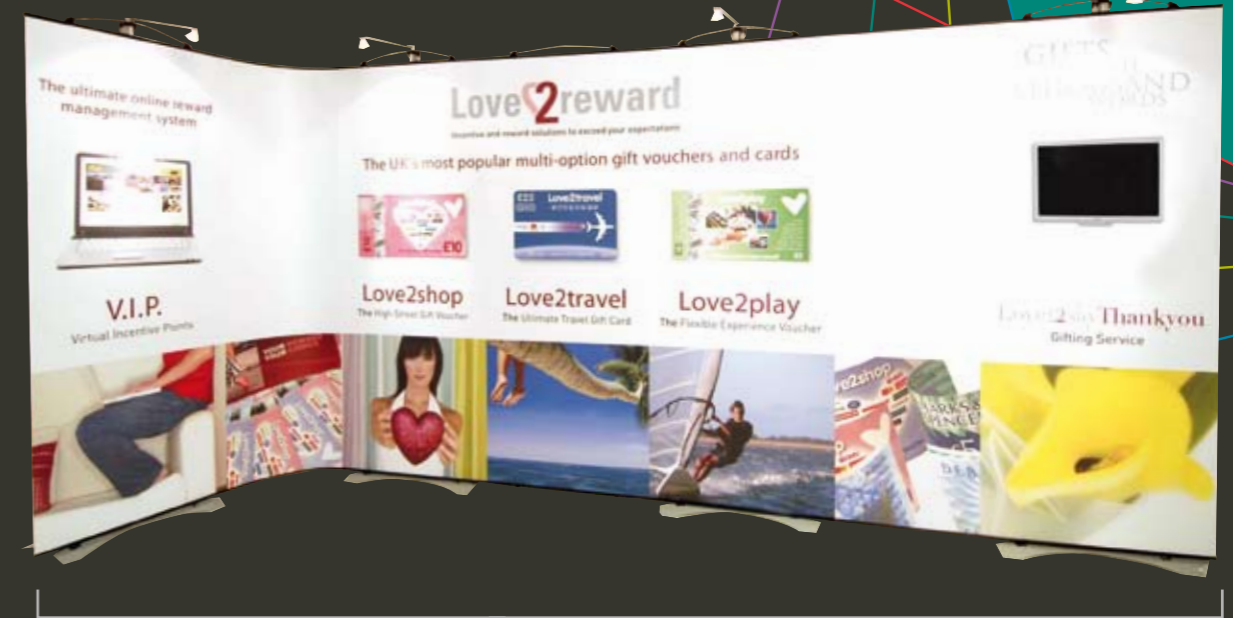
The ultimate online reward management system

V.I.P.
Virtual Incentive Points

Love2reward
Incentive and reward solutions to exceed your expectations

The UK's most popular multi-option gift vouchers and cards

£10

Love2travel

Love2shop
The High Street Gift Voucher

Love2travel
The Ultimate Travel Gift Card

Love2play
The Flexible Experience Voucher

GIFTS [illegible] AND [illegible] WORDS

Love2say Thankyou
Gifting Service

love2shop